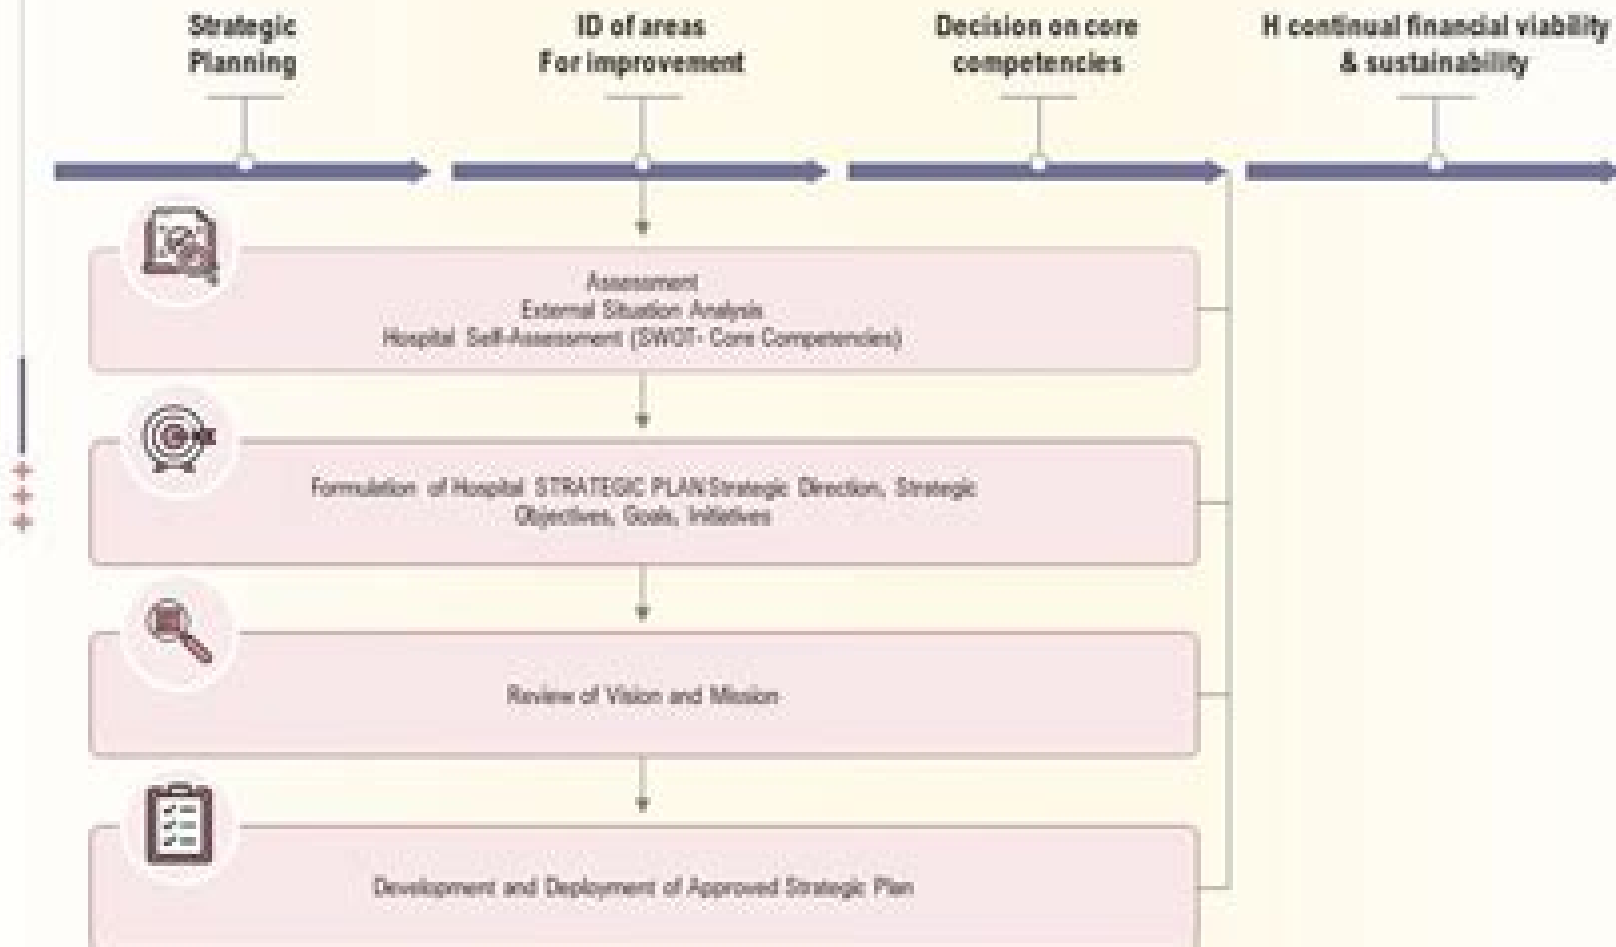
Strategic Planning

ID of areas For improvement

Decision on core competencies

H continual financial viability & sustainability

Assessment
External Situation Analysis
Hospital Self-Assessment (SWOT- Core Competencies)

Formulation of Hospital STRATEGIC PLAN Strategic Direction, Strategic Objectives, Goals, Initiatives

Review of Vision and Mission

Development and Deployment of Approved Strategic Plan